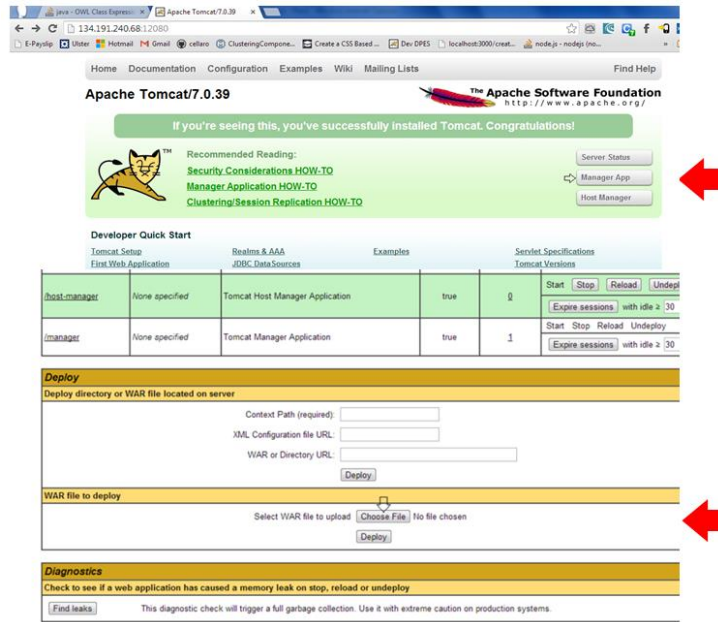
java - OWL Class Expressio ×   Apache Tomcat/7.0.39 ×

134.191.240.68:12080

E-Payslip   Ulster   Hotmail   Gmail   cellaro   ClusteringCompone...   Create a CSS Based ...   Dev DPES   localhost:3000/creat...   node.js - nodejs (no...   »

Home   Documentation   Configuration   Examples   Wiki   Mailing Lists   Find Help

Apache Tomcat/7.0.39

The Apache Software Foundation
http://www.apache.org/

If you're seeing this, you've successfully installed Tomcat. Congratulations!

Recommended Reading:
Security Considerations HOW-TO
Manager Application HOW-TO
Clustering/Session Replication HOW-TO

Server Status
Manager App
Host Manager

Developer Quick Start

Tomcat Setup   Realms & AAA   Examples   Servlet Specifications
First Web Application   JDBC DataSources   Tomcat Versions

| /host-manager | None specified | Tomcat Host Manager Application | true | 0 | Start Stop Reload Undepl<br>Expire sessions with idle ≥ 30 |
|---|---|---|---|---|---|
| /manager | None specified | Tomcat Manager Application | true | 1 | Start Stop Reload Undeploy<br>Expire sessions with idle ≥ 30 |

Deploy
Deploy directory or WAR file located on server

Context Path (required):
XML Configuration file URL:
WAR or Directory URL:
Deploy

WAR file to deploy

Select WAR file to upload   Choose File   No file chosen
Deploy

Diagnostics
Check to see if a web application has caused a memory leak on stop, reload or undeploy

Find leaks   This diagnostic check will trigger a full garbage collection. Use it with extreme caution on production systems.